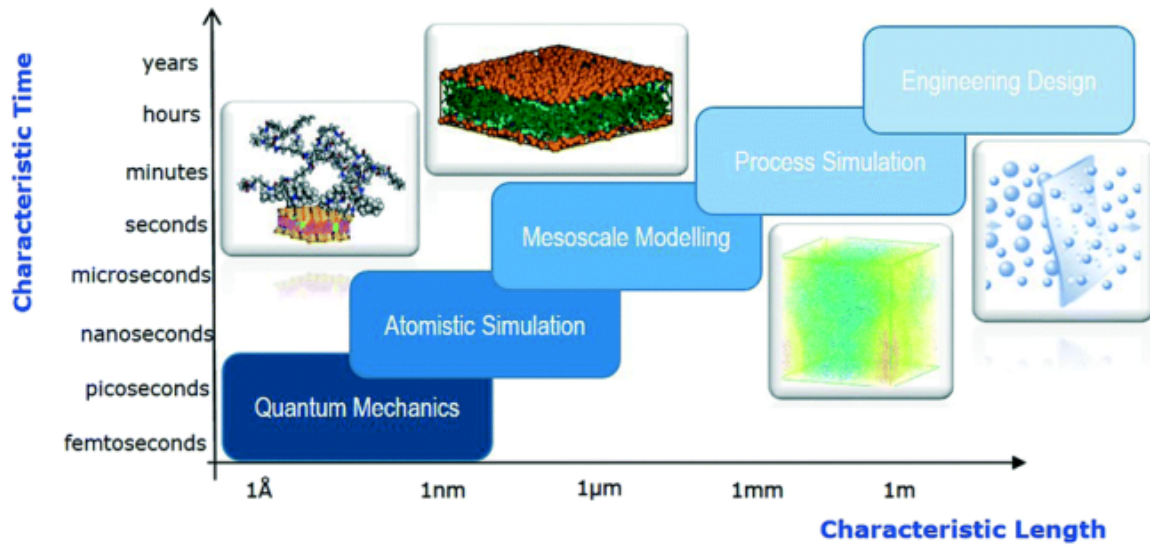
Characteristic Time

years
hours
minutes
seconds
microseconds
nanoseconds
picoseconds
femtoseconds

Engineering Design
Process Simulation
Mesoscale Modelling
Atomistic Simulation
Quantum Mechanics

1Å
1nm
1μm
1mm
1m

Characteristic Length